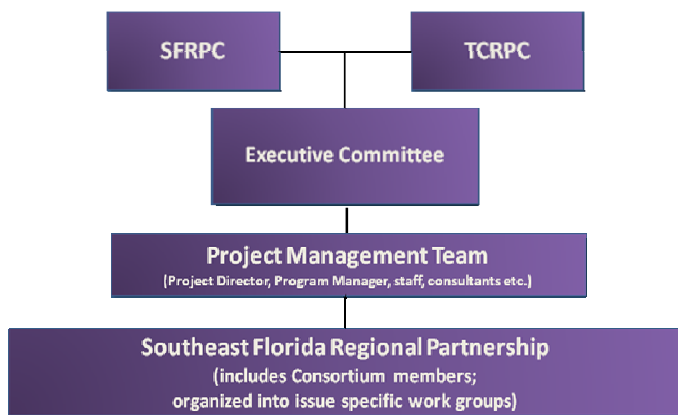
SFRPC

TCRPC

Executive Committee

Project Management Team
(Project Director, Program Manager, staff, consultants etc.)

Southeast Florida Regional Partnership
(includes Consortium members; organized into issue specific work groups)